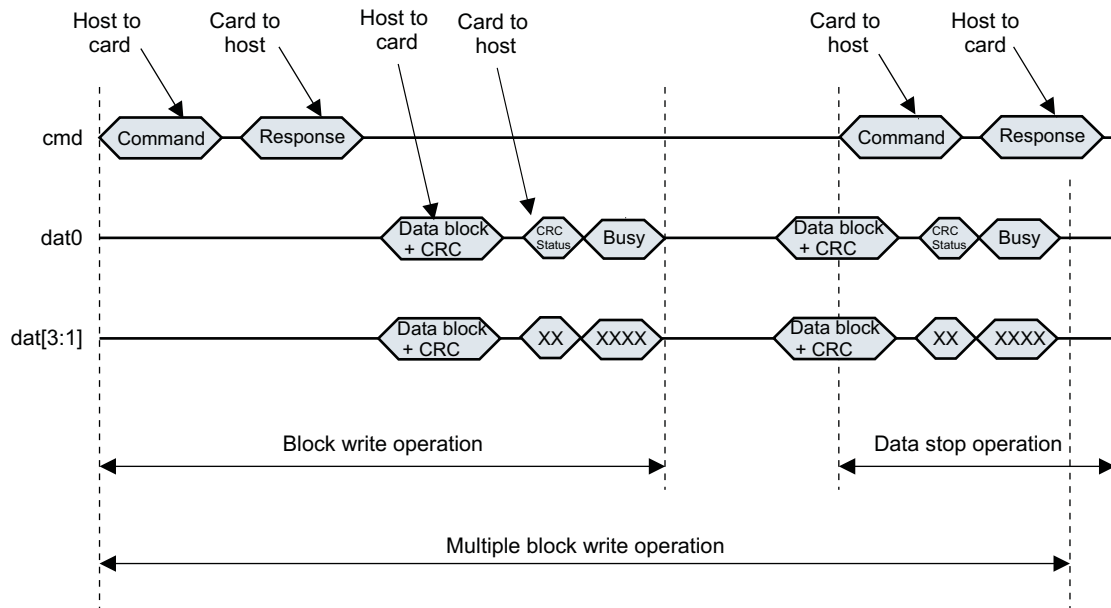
Host to card

Card to host

Host to card

Card to host

Card to host

Host to card

cmd

Command

Response

Command

Response

dat0

Data block + CRC

CRC Status

Busy

Data block + CRC

CRC Status

Busy

dat[3:1]

Data block + CRC

XX

XXXX

Data block + CRC

XX

XXXX

Block write operation

Data stop operation

Multiple block write operation